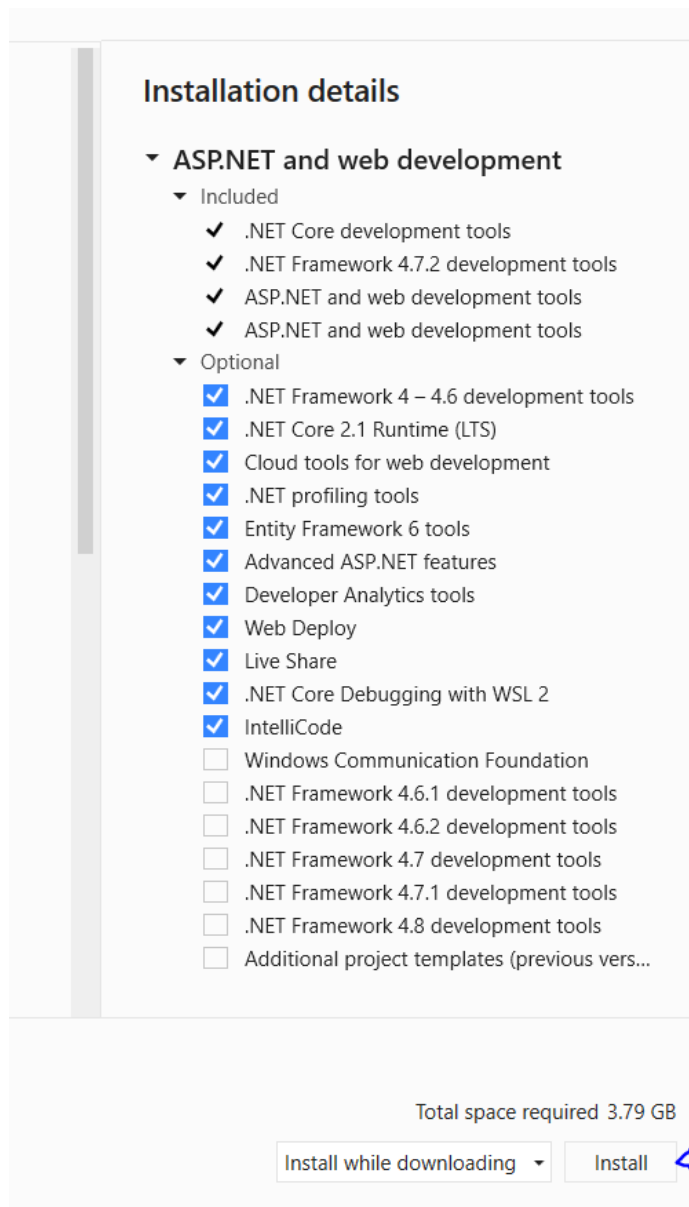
Installation details

ASP.NET and web development

Included

.NET Core development tools

.NET Framework 4.7.2 development tools

ASP.NET and web development tools

ASP.NET and web development tools

Optional

.NET Framework 4 – 4.6 development tools

.NET Core 2.1 Runtime (LTS)

Cloud tools for web development

.NET profiling tools

Entity Framework 6 tools

Advanced ASP.NET features

Developer Analytics tools

Web Deploy

Live Share

.NET Core Debugging with WSL 2

IntelliCode

Windows Communication Foundation

.NET Framework 4.6.1 development tools

.NET Framework 4.6.2 development tools

.NET Framework 4.7 development tools

.NET Framework 4.7.1 development tools

.NET Framework 4.8 development tools

Additional project templates (previous vers...

Total space required 3.79 GB

Install while downloading

Install